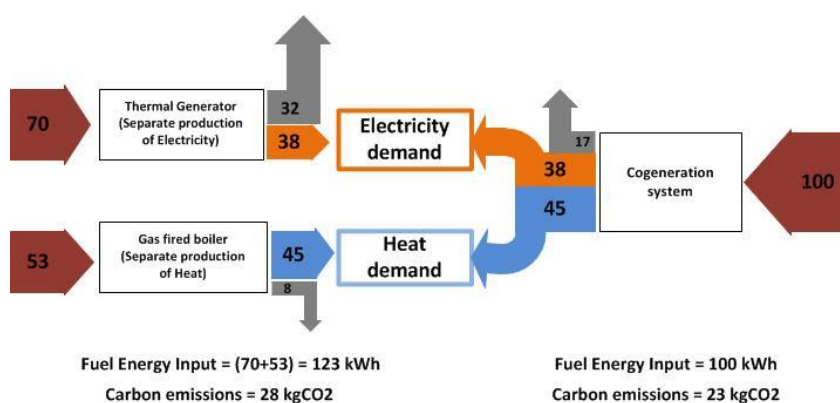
70

Thermal Generator (Separate production of Electricity)

32

38

Electricity demand

17

38

45

Cogeneration system

100

53

Gas fired boiler (Separate production of Heat)

45

8

Heat demand

Fuel Energy Input = (70+53) = 123 kWh

Carbon emissions = 28 kgCO2

Fuel Energy Input = 100 kWh

Carbon emissions = 23 kgCO2